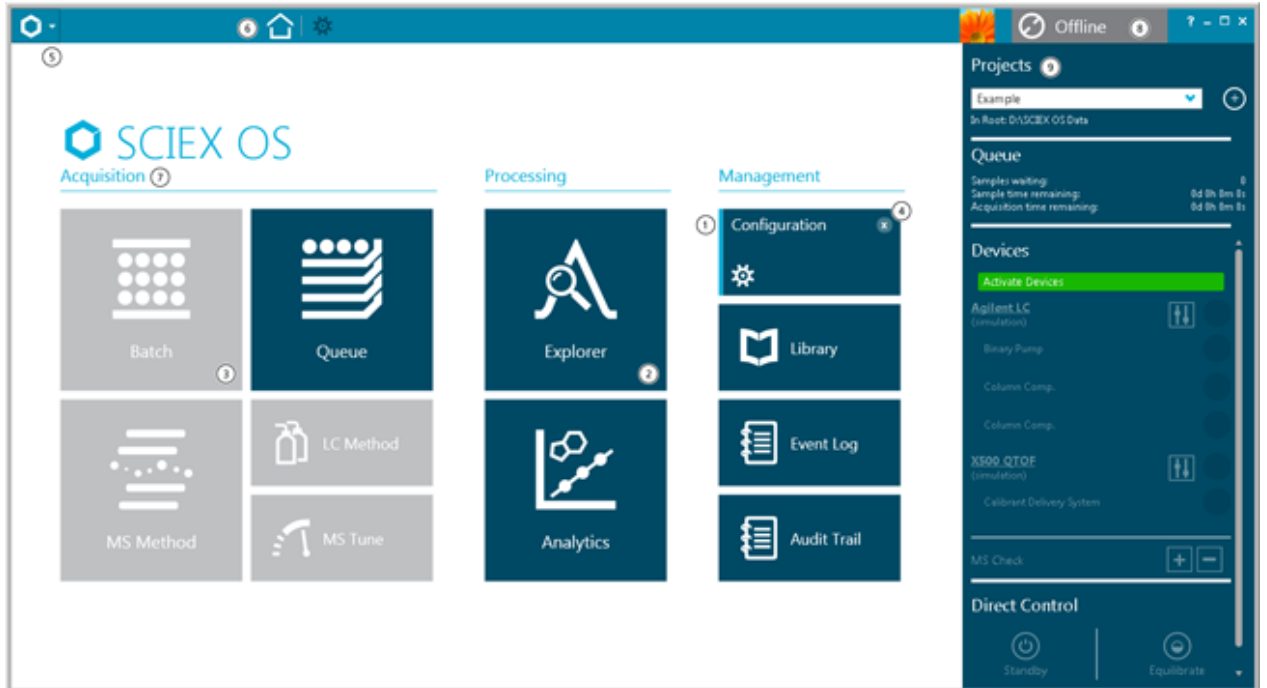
5 6

SCIEX OS

Acquisition 7

Batch 3

Queue

MS Method

LC Method

MS Tune

Processing

Explorer 2

Analytics

Management

1 Configuration 4

Library

Event Log

Audit Trail

Offline 8

? – □ ×

Projects 9

Example

In Root: D:\SCIEX OS Data

Queue

Samples waiting: 0
Sample time remaining: 0d 0h 0m 0s
Acquisition time remaining: 0d 0h 0m 0s

Devices

Activate Devices

Agilent LC
(simulation)

Binary Pump

Column Comp.

Column Comp.

X500 QTOF
(simulation)

Calibrant Delivery System

MS Check

Direct Control

Standby

Equilibrate